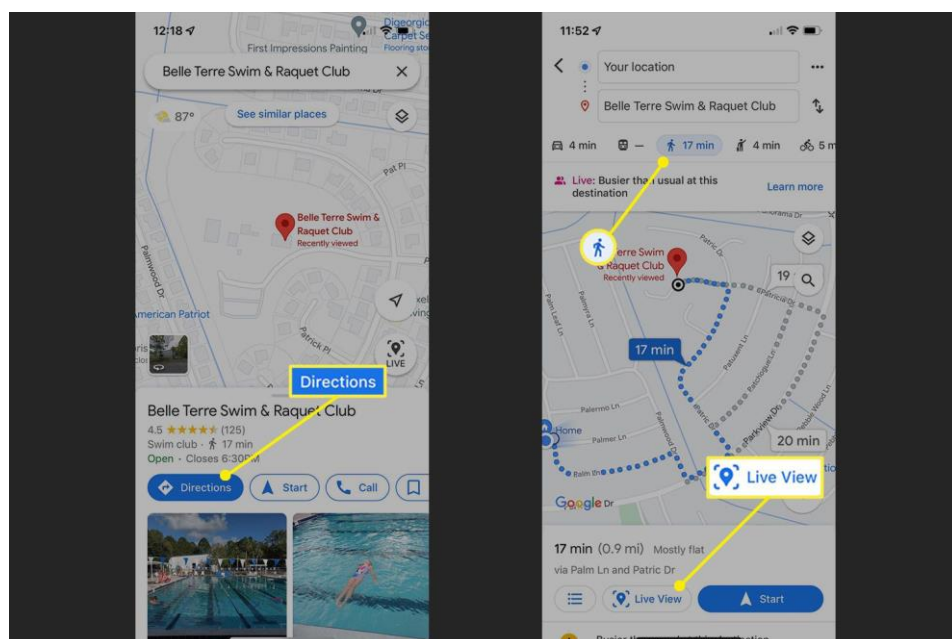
12:18

First Impressions Painting

Digeorgio Carpet Se Flooring sto

Belle Terre Swim & Raquet Club

87°

See similar places

Belle Terre Swim & Raquet Club
Recently viewed

American Patriot

Palmwood Dr

Patrick Rd

Directions

LIVE

Belle Terre Swim & Raquet Club

4.5 ★★★★★ (125)

Swim club · 17 min

Open · Closes 6:30PM

Directions

Start

Call

11:52

Your location

Belle Terre Swim & Raquet Club

4 min — 17 min 4 min 5 m

Live: Busier than usual at this destination

Learn more

Terre Swim & Raquet Club
Recently viewed

19

17 min

Palm Leaf Ln

Palmwood Ln

Patric Dr

Palermo Ln

Palmer Ln

Home

Parkview Dr

20 min

Live View

Google

17 min (0.9 mi) Mostly flat

via Palm Ln and Patric Dr

Live View

Start